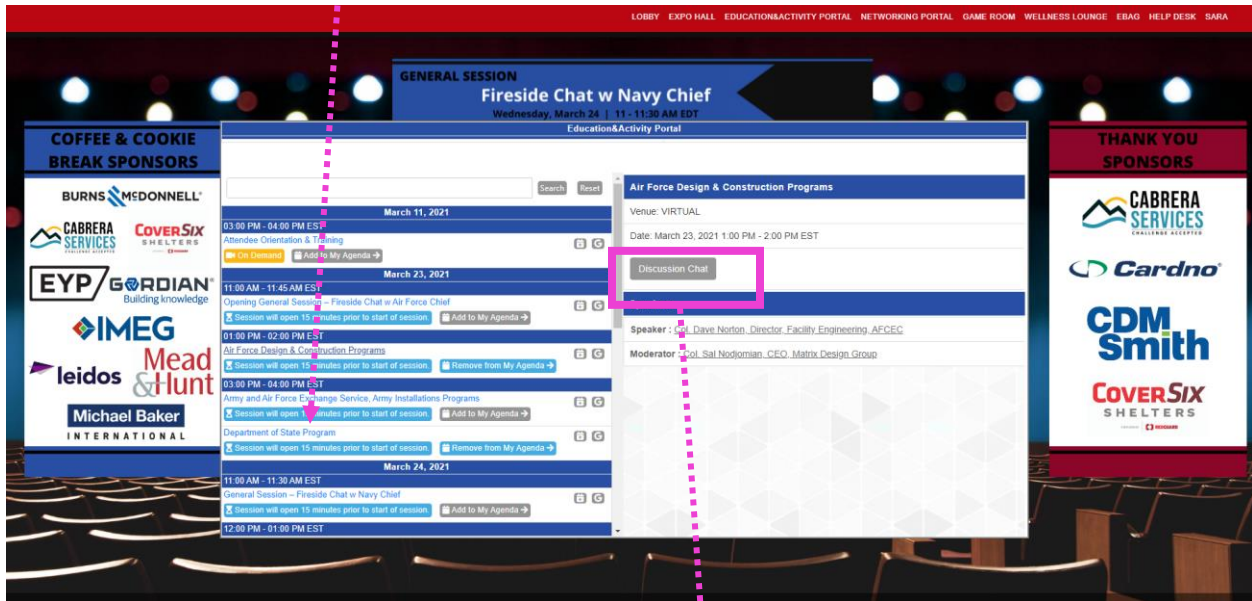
LOBBY EXPO HALL EDUCATION&ACTIVITY PORTAL NETWORKING PORTAL GAME ROOM WELLNESS LOUNGE EBAG HELP DESK SARA

GENERAL SESSION
Fireside Chat w Navy Chief
Wednesday, March 24 | 11 - 11:30 AM EDT

COFFEE & COOKIE BREAK SPONSORS

BURNS & McDONNELL

CABRERA SERVICES CHALLENGE ACCEPTED

COVERSIX SHELTERS

EYP GORDIAN Building knowledge

IMEG

leidos

Mead & Hunt

Michael Baker INTERNATIONAL

Education&Activity Portal

Search Reset

March 11, 2021
03:00 PM - 04:00 PM EST
Attendee Orientation & Training
On Demand Add to My Agenda

March 23, 2021
11:00 AM - 11:45 AM EST
Opening General Session – Fireside Chat w Air Force Chief
Session will open 15 minutes prior to start of session. Add to My Agenda
01:00 PM - 02:00 PM EST
Air Force Design & Construction Programs
Session will open 15 minutes prior to start of session. Remove from My Agenda
03:00 PM - 04:00 PM EST
Army and Air Force Exchange Service, Army Installations Programs
Session will open 15 minutes prior to start of session. Add to My Agenda
Department of State Program
Session will open 15 minutes prior to start of session. Remove from My Agenda

March 24, 2021
11:00 AM - 11:30 AM EST
General Session – Fireside Chat w Navy Chief
Session will open 15 minutes prior to start of session. Add to My Agenda
12:00 PM - 01:00 PM EST

Air Force Design & Construction Programs
Venue: VIRTUAL
Date: March 23, 2021 1:00 PM - 2:00 PM EST
Discussion Chat
Speaker : Col. Dave Norton, Director, Facility Engineering, AFCEC
Moderator : Col. Sal Nodjomian, CEO, Matrix Design Group

THANK YOU SPONSORS

CABRERA SERVICES CHALLENGE ACCEPTED

Cardno

CDM Smith

COVERSIX SHELTERS